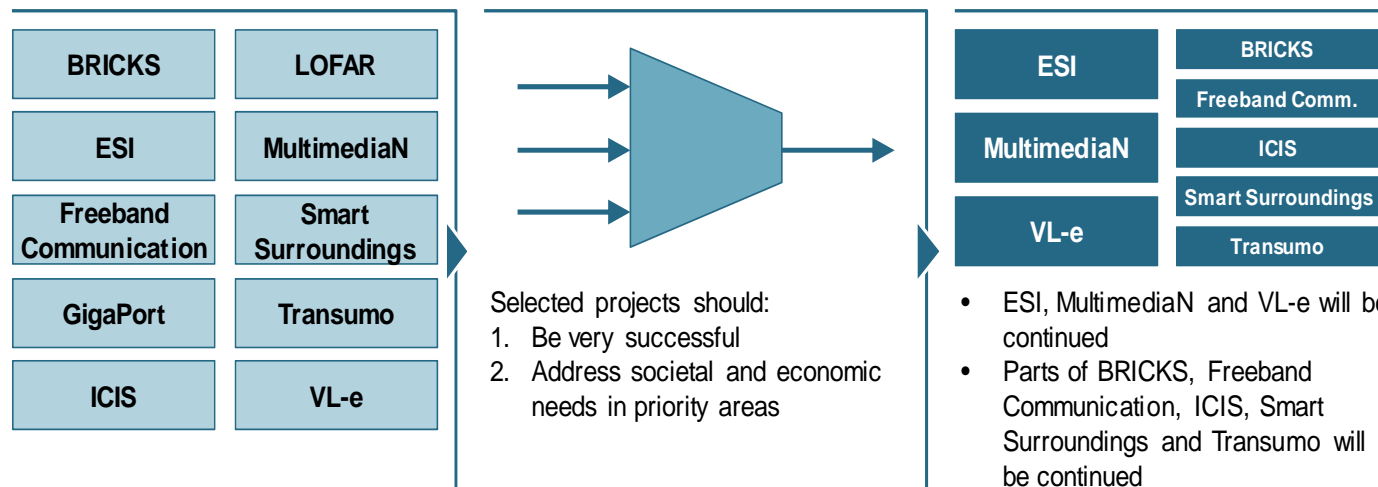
BRICKS
LOFAR
ESI
MultimediaN
Freeband Communication
Smart Surroundings
GigaPort
Transumo
ICIS
VL-e

Selected projects should:
1. Be very successful
2. Address societal and economic needs in priority areas

ESI
MultimediaN
VL-e
BRICKS
Freeband Comm.
ICIS
Smart Surroundings
Transumo

• ESI, MultimediaN and VL-e will b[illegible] continued
• Parts of BRICKS, Freeband Communication, ICIS, Smart Surroundings and Transumo will be continued